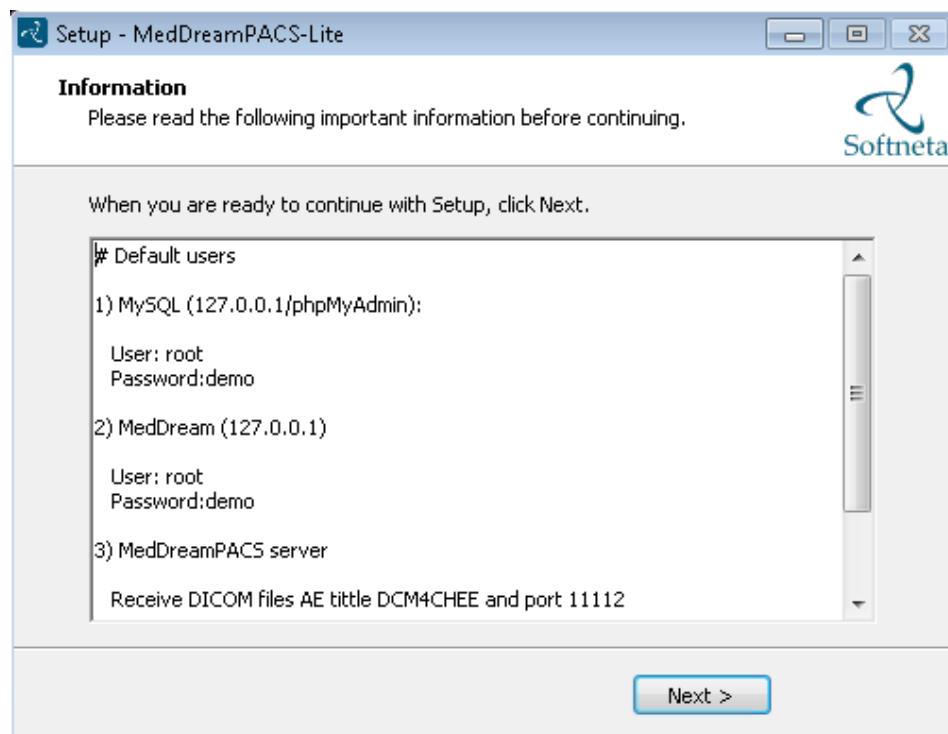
Setup - MedDreamPACS-Lite

Information
Please read the following important information before continuing.

Softneta

When you are ready to continue with Setup, click Next.

# Default users

1) MySQL (127.0.0.1/phpMyAdmin):

User: root
Password:demo

2) MedDream (127.0.0.1)

User: root
Password:demo

3) MedDreamPACS server

Receive DICOM files AE tittle DCM4CHEE and port 11112

Next >